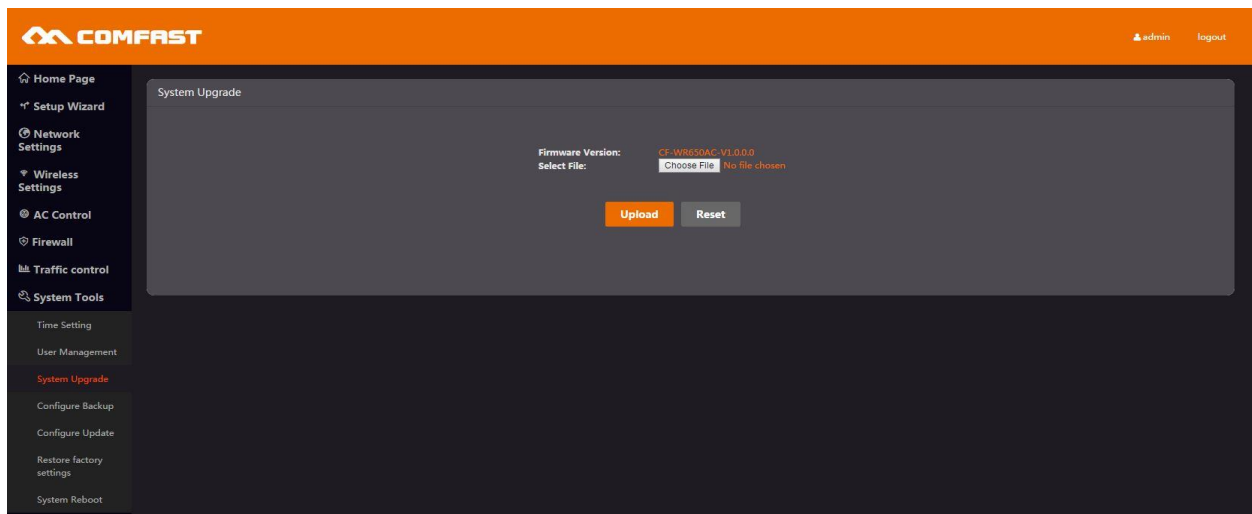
COMFAST

admin logout

Home Page
Setup Wizard
Network Settings
Wireless Settings
AC Control
Firewall
Traffic control
System Tools
Time Setting
User Management
System Upgrade
Configure Backup
Configure Update
Restore factory settings
System Reboot

System Upgrade

Firmware Version: CF-WR650AC-V1.0.0.0
Select File: Choose File No file chosen

Upload Reset